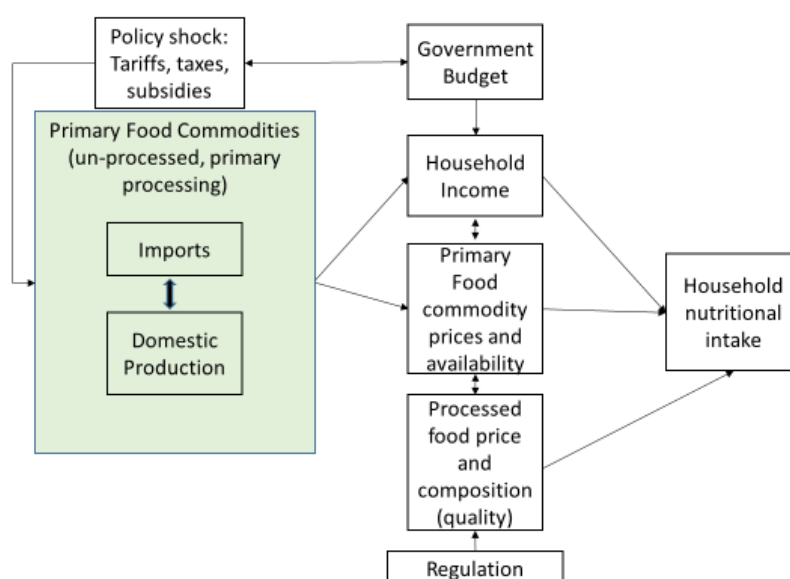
Policy shock: Tariffs, taxes, subsidies

Government Budget

Primary Food Commodities (un-processed, primary processing)

Imports

Domestic Production

Household Income

Primary Food commodity prices and availability

Household nutritional intake

Processed food price and composition (quality)

Regulation